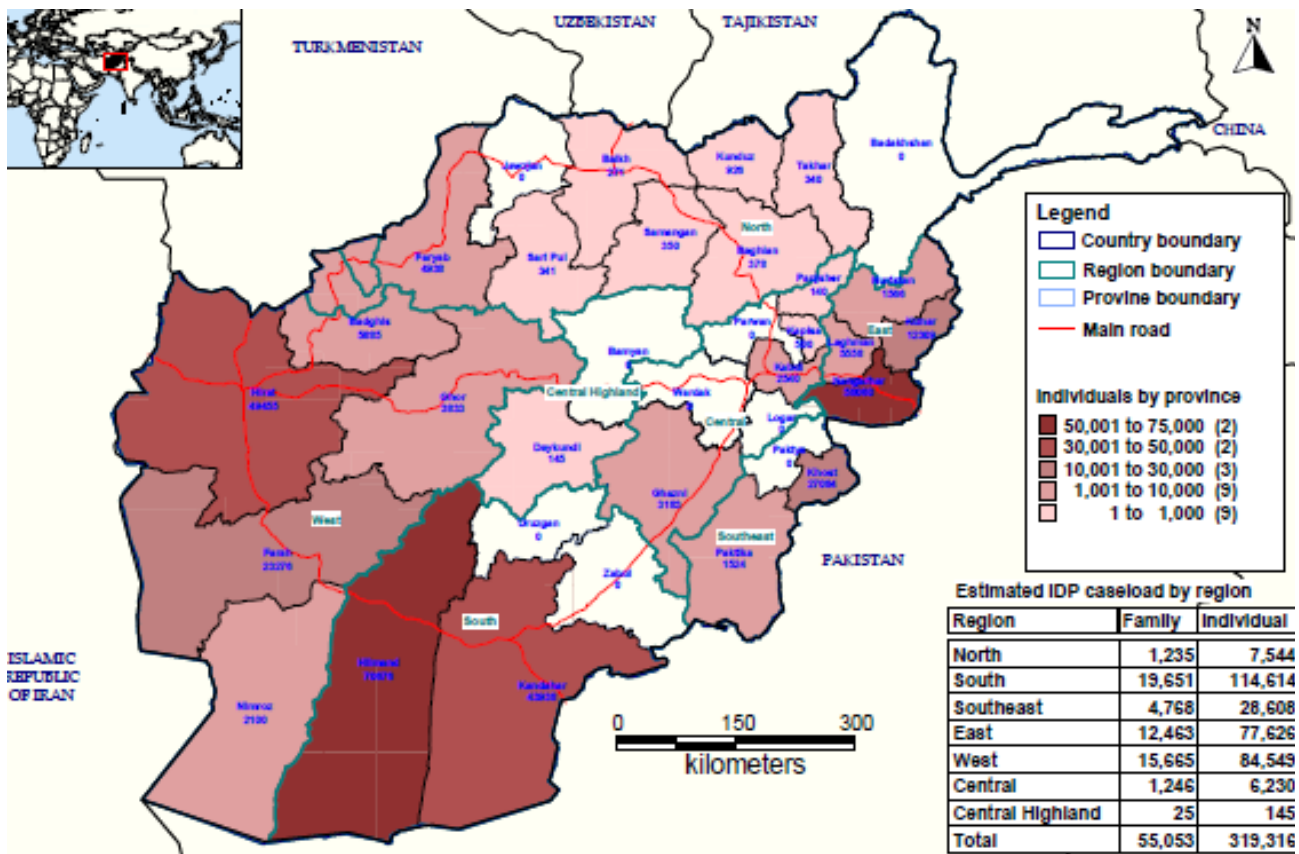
UZBEKISTAN TAJIKISTAN

TURKMENISTAN

N

CHINA

Jawzjan 0

Balkh 291

Kunduz 935

Takhar 340

Badakhshan 0

Samangan 350

North

Baghlan 378

Sari Pul 341

Faryab 4938

Panjsher 146

Nuristan 1366

Badghis 5885

Parwan 0

Kapisa 390

East

Kunar 12389

Laghman 3538

Bamyan 0

Kabul 2560

Nangarhar 59063

Central Highland

Wardak

Hirat 49455

Ghor 3833

Central

Logar 0

Paktya 0

Daykundi 145

Khost 27084

Ghazni 3183

Uruzgan 0

West

Southeast

Paktika 1524

Farah 23376

Zabul 0

PAKISTAN

South

Hilmand 70676

Kandahar 43938

ISLAMIC REPUBLIC OF IRAN

Nimroz 2130

0 150 300
kilometers

Legend
Country boundary
Region boundary
Provine boundary
Main road

Individuals by province
50,001 to 75,000 (2)
30,001 to 50,000 (2)
10,001 to 30,000 (3)
1,001 to 10,000 (9)
1 to 1,000 (9)

Estimated IDP caseload by region

| Region | Family | Individual |
|---|---|---|
| North | 1,235 | 7,544 |
| South | 19,651 | 114,614 |
| Southeast | 4,768 | 28,608 |
| East | 12,463 | 77,626 |
| West | 15,665 | 84,549 |
| Central | 1,246 | 6,230 |
| Central Highland | 25 | 145 |
| Total | 55,053 | 319,316 |